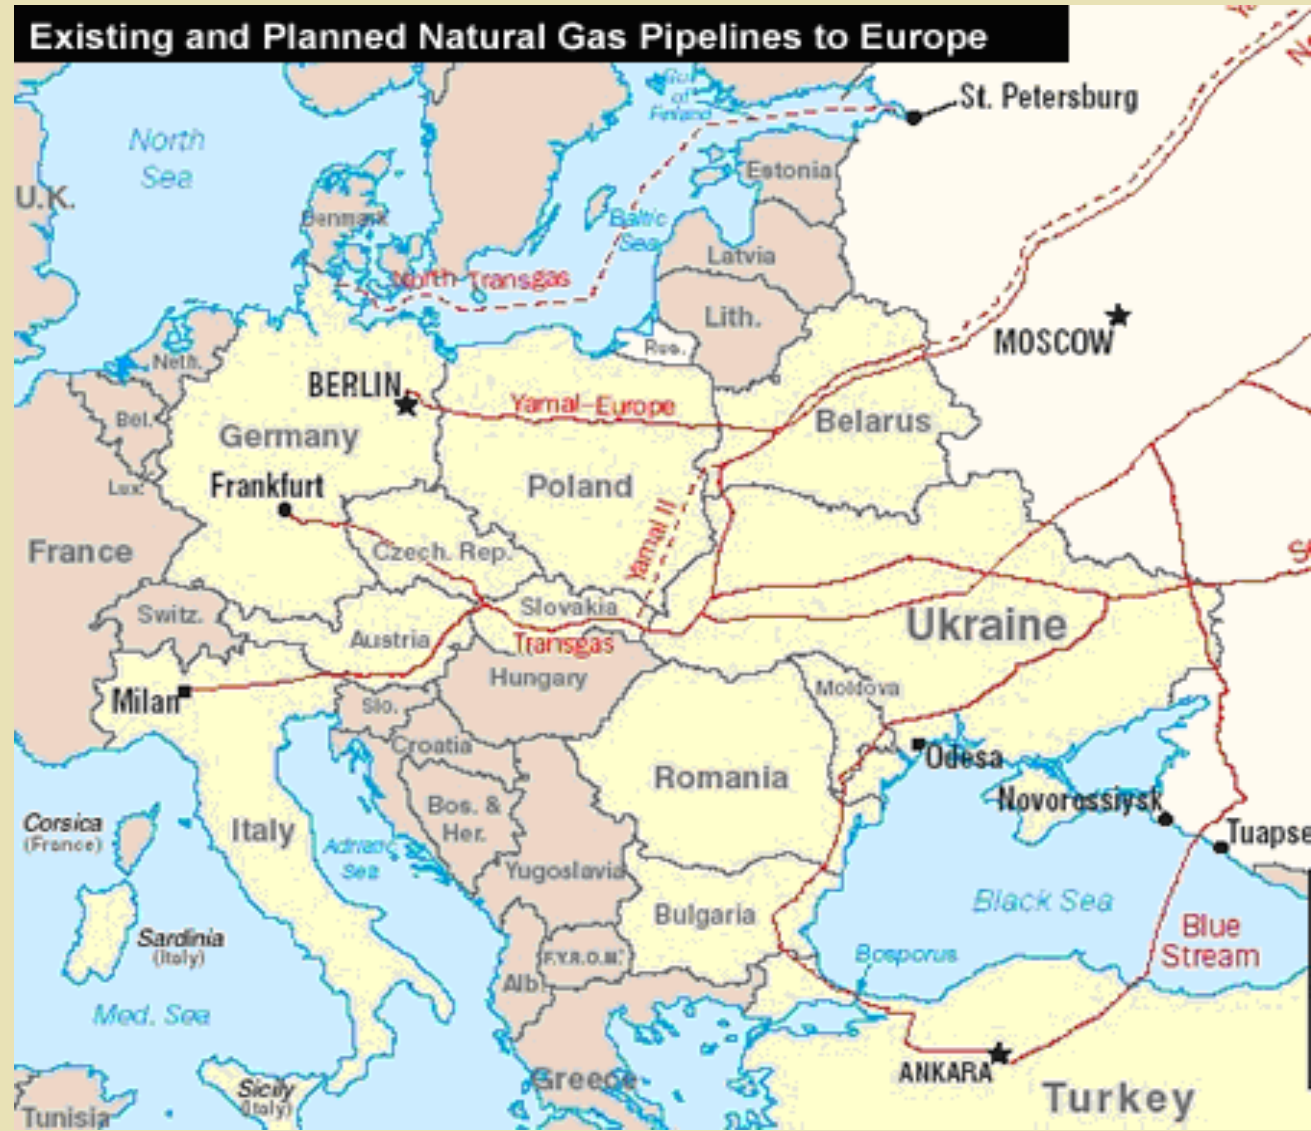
Existing and Planned Natural Gas Pipelines to Europe

St. Petersburg
Gulf of Finland
North Sea
U.K.
Denmark
Estonia
Baltic Sea
Latvia
North Transgas
Lith.
MOSCOW
Rus.
Neth.
BERLIN
Yamal-Europe
Belarus
Bel.
Germany
Lux.
Frankfurt
Poland
Yamal II
France
Czech. Rep.
Switz.
Slovakia
Ukraine
Austria
Transgas
Milan
Hungary
Moldova
Slo.
Croatia
Odesa
Romania
Novorossiysk
Tuapse
Corsica (France)
Italy
Bos. & Her.
Adriatic Sea
Yugoslavia
Black Sea
Bulgaria
Blue Stream
Sardinia (Italy)
F.Y.R.O.M.
Bosporus
Alb.
Med. Sea
Sicily (Italy)
Greece
ANKARA
Turkey
Tunisia